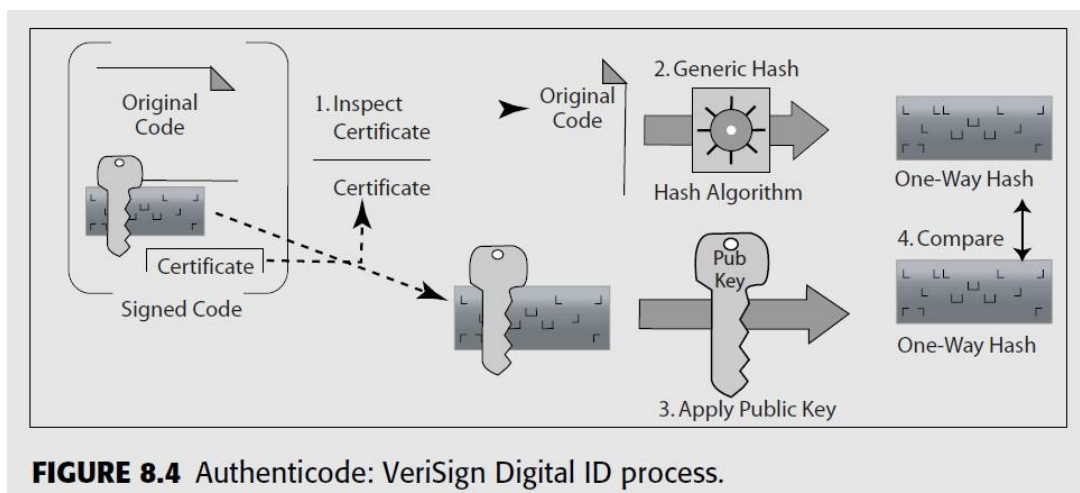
Original Code

Certificate

Signed Code

1. Inspect Certificate

Certificate

Original Code

2. Generic Hash

Hash Algorithm

One-Way Hash

4. Compare

Pub Key

3. Apply Public Key

One-Way Hash

**FIGURE 8.4** Authenticode: VeriSign Digital ID process.